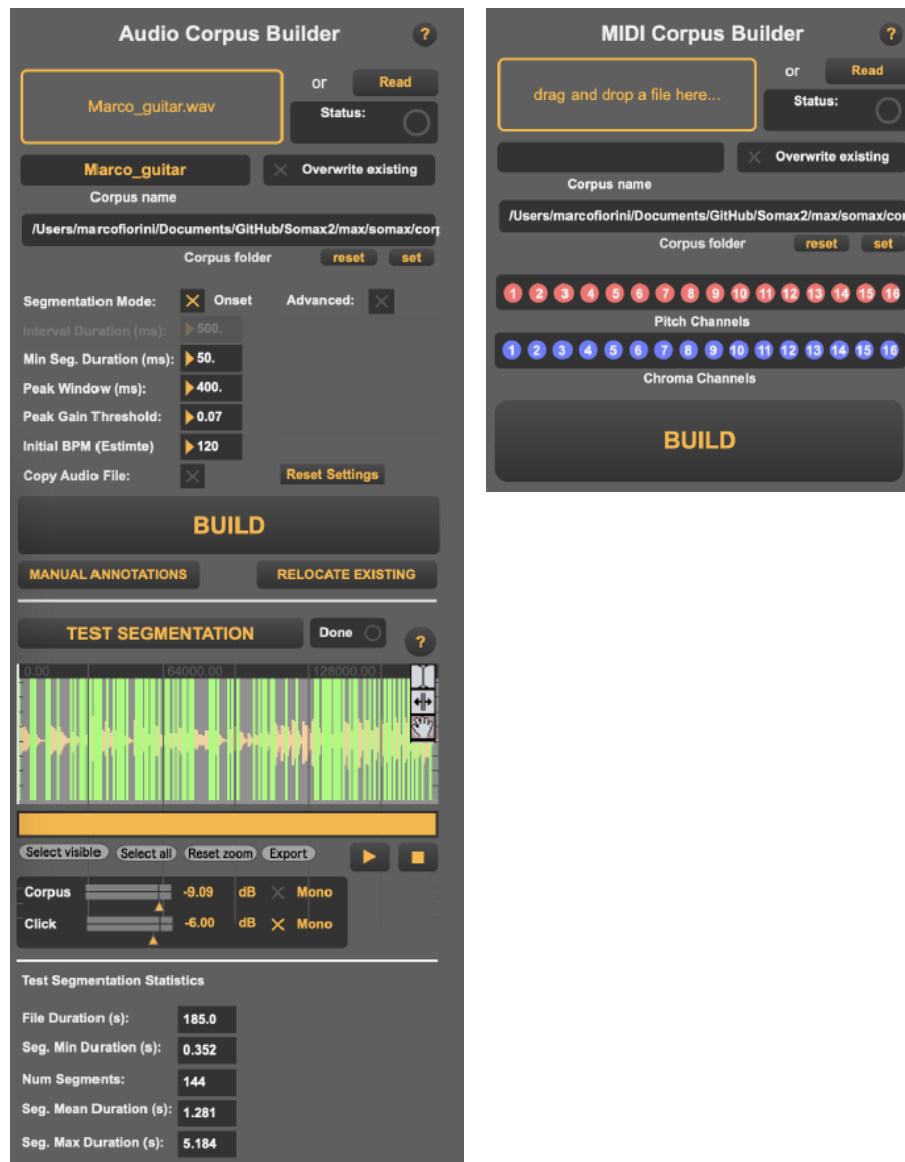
Audio Corpus Builder

?

Marco_guitar.wav

or

Read

Status:

Marco_guitar

Overwrite existing

Corpus name

/Users/marcofiorini/Documents/GitHub/Somax2/max/somax/corp

Corpus folder

reset

set

Segmentation Mode:

Onset

Advanced:

Interval Duration (ms):

500.

Min Seg. Duration (ms):

50.

Peak Window (ms):

400.

Peak Gain Threshold:

0.07

Initial BPM (Estimte)

120

Copy Audio File:

Reset Settings

BUILD

MANUAL ANNOTATIONS

RELOCATE EXISTING

TEST SEGMENTATION

Done

?

0.00

64000.00

128000.00

Select visible

Select all

Reset zoom

Export

Corpus

-9.09

dB

Mono

Click

-6.00

dB

Mono

Test Segmentation Statistics

File Duration (s):

185.0

Seg. Min Duration (s):

0.352

Num Segments:

144

Seg. Mean Duration (s):

1.281

Seg. Max Duration (s):

5.184

MIDI Corpus Builder

?

drag and drop a file here...

or

Read

Status:

Overwrite existing

Corpus name

/Users/marcofiorini/Documents/GitHub/Somax2/max/somax/cor

Corpus folder

reset

set

1 2 3 4 5 6 7 8 9 10 11 12 13 14 15 16

Pitch Channels

1 2 3 4 5 6 7 8 9 10 11 12 13 14 15 16

Chroma Channels

BUILD